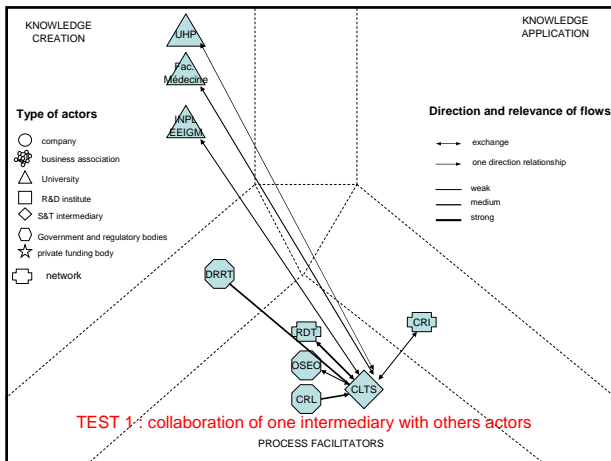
KNOWLEDGE CREATION

KNOWLEDGE APPLICATION

UHP

Fac. Médecine

INPL EEIGM

Type of actors

company

business association

University

R&D institute

S&T intermediary

Government and regulatory bodies

private funding body

network

Direction and relevance of flows

exchange

one direction relationship

weak

medium

strong

DRRT

RDT

CRI

OSEO

CLTS

CRL

TEST 1 : collaboration of one intermediary with others actors

PROCESS FACILITATORS